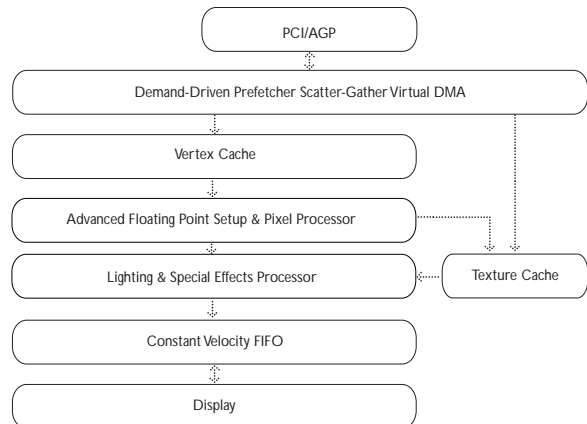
PCI/AGP

Demand-Driven Prefetcher Scatter-Gather Virtual DMA

Vertex Cache

Advanced Floating Point Setup & Pixel Processor

Lighting & Special Effects Processor

Texture Cache

Constant Velocity FIFO

Display